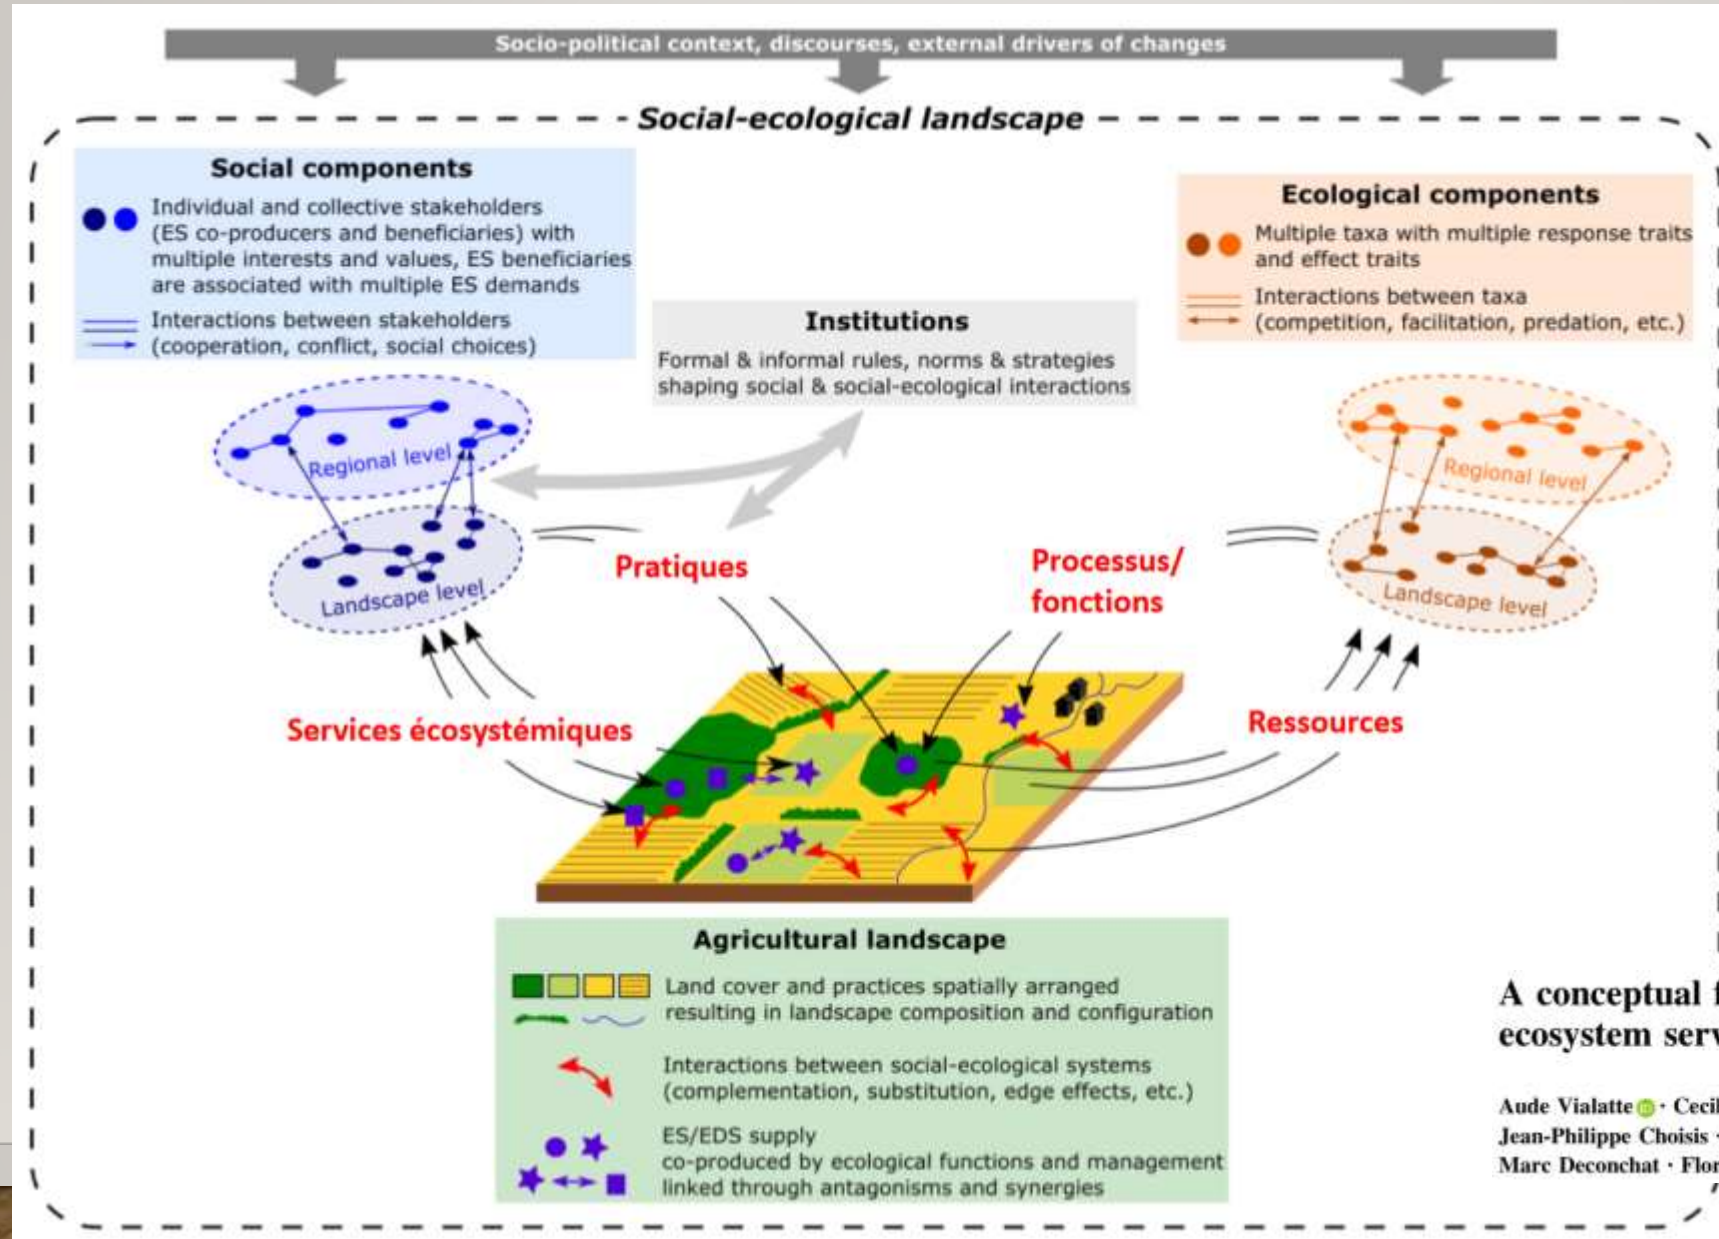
Socio-political context, discourses, external drivers of changes

Social-ecological landscape

Social components

Individual and collective stakeholders (ES co-producers and beneficiaries) with multiple interests and values, ES beneficiaries are associated with multiple ES demands

Interactions between stakeholders (cooperation, conflict, social choices)

Institutions

Formal & informal rules, norms & strategies shaping social & social-ecological interactions

Ecological components

Multiple taxa with multiple response traits and effect traits

Interactions between taxa (competition, facilitation, predation, etc.)

Regional level

Landscape level

Regional level

Landscape level

Pratiques

Processus/ fonctions

Services écosystémiques

Ressources

Agricultural landscape

Land cover and practices spatially arranged resulting in landscape composition and configuration

Interactions between social-ecological systems (complementation, substitution, edge effects, etc.)

ES/EDS supply co-produced by ecological functions and management linked through antagonisms and synergies

A conceptual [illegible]
ecosystem ser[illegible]

Aude Vialatte · Cecil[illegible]
Jean-Philippe Choisis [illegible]
Marc Deconchat · Flor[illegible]